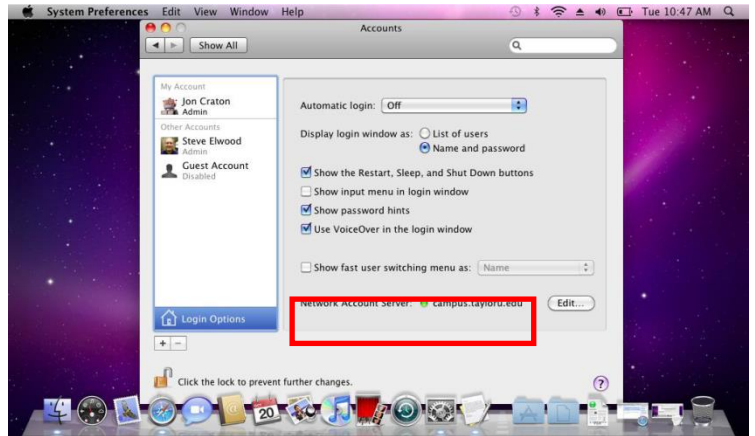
System Preferences Edit View Window Help

Tue 10:47 AM

Accounts

Show All

My Account
Jon Craton
Admin

Other Accounts
Steve Elwood
Admin

Guest Account
Disabled

Automatic login: Off

Display login window as: List of users
Name and password

Show the Restart, Sleep, and Shut Down buttons
Show input menu in login window
Show password hints
Use VoiceOver in the login window

Show fast user switching menu as: Name

Network Account Server: campus.tayloru.edu
Edit...

Login Options

+ −

Click the lock to prevent further changes.

?

20